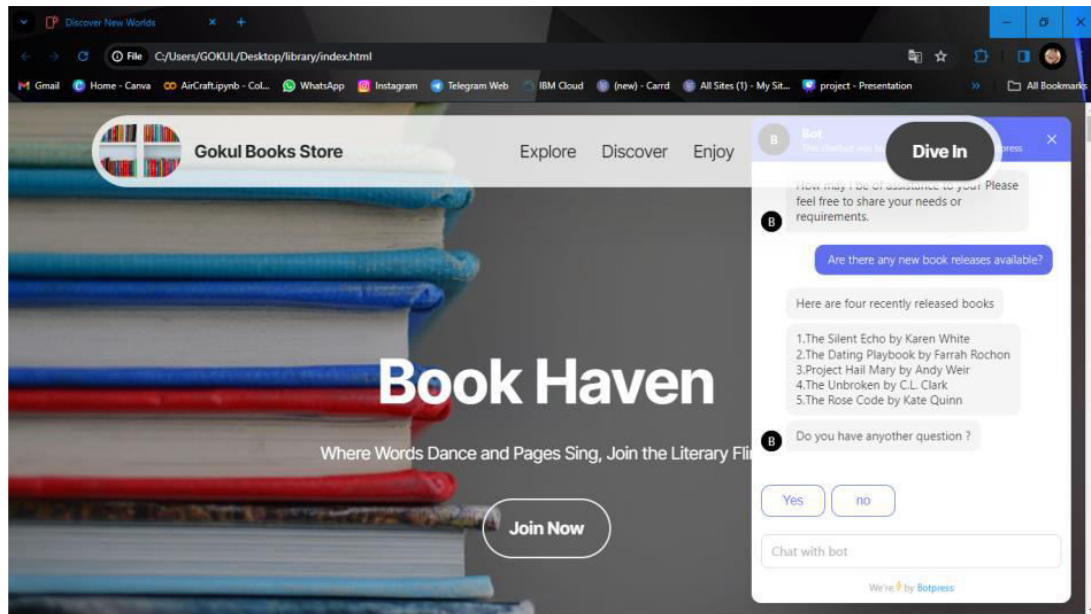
Discover New Worlds

File C:/Users/GOKUL/Desktop/library/index.html

Gmail Home - Canva AirCraft.ipynb - Col... WhatsApp Instagram Telegram Web IBM Cloud (new) - Carrd All Sites (1) - My Sit... project - Presentation All Bookmarks

Gokul Books Store

Explore Discover Enjoy

Bot

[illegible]

Dive In

How may I be of assistance to you? Please feel free to share your needs or requirements.

Are there any new book releases available?

Here are four recently released books

1.The Silent Echo by Karen White
2.The Dating Playbook by Farrah Rochon
3.Project Hail Mary by Andy Weir
4.The Unbroken by C.L. Clark
5.The Rose Code by Kate Quinn

Do you have anyother question ?

Yes no

Chat with bot

We're ⚡ by Botpress

Book Haven

Where Words Dance and Pages Sing, Join the Literary Fli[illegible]

Join Now